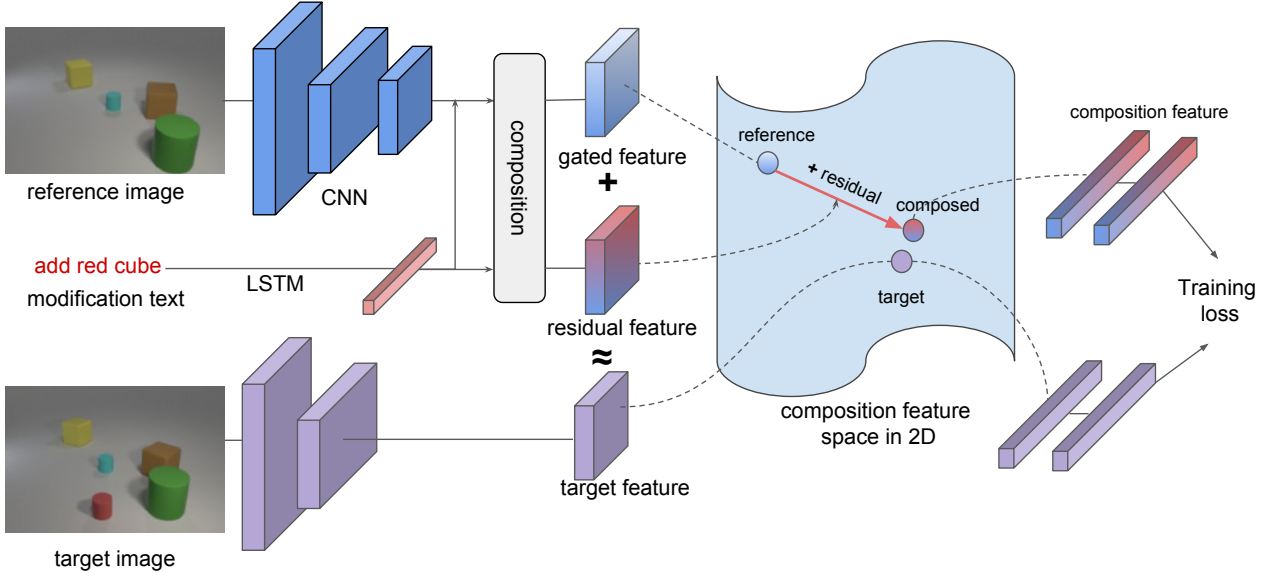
reference image

CNN

composition

gated feature

+

reference

+ residual

composed

composition feature

add red cube

modification text

LSTM

residual feature

target

Training loss

≈

target feature

composition feature space in 2D

target image